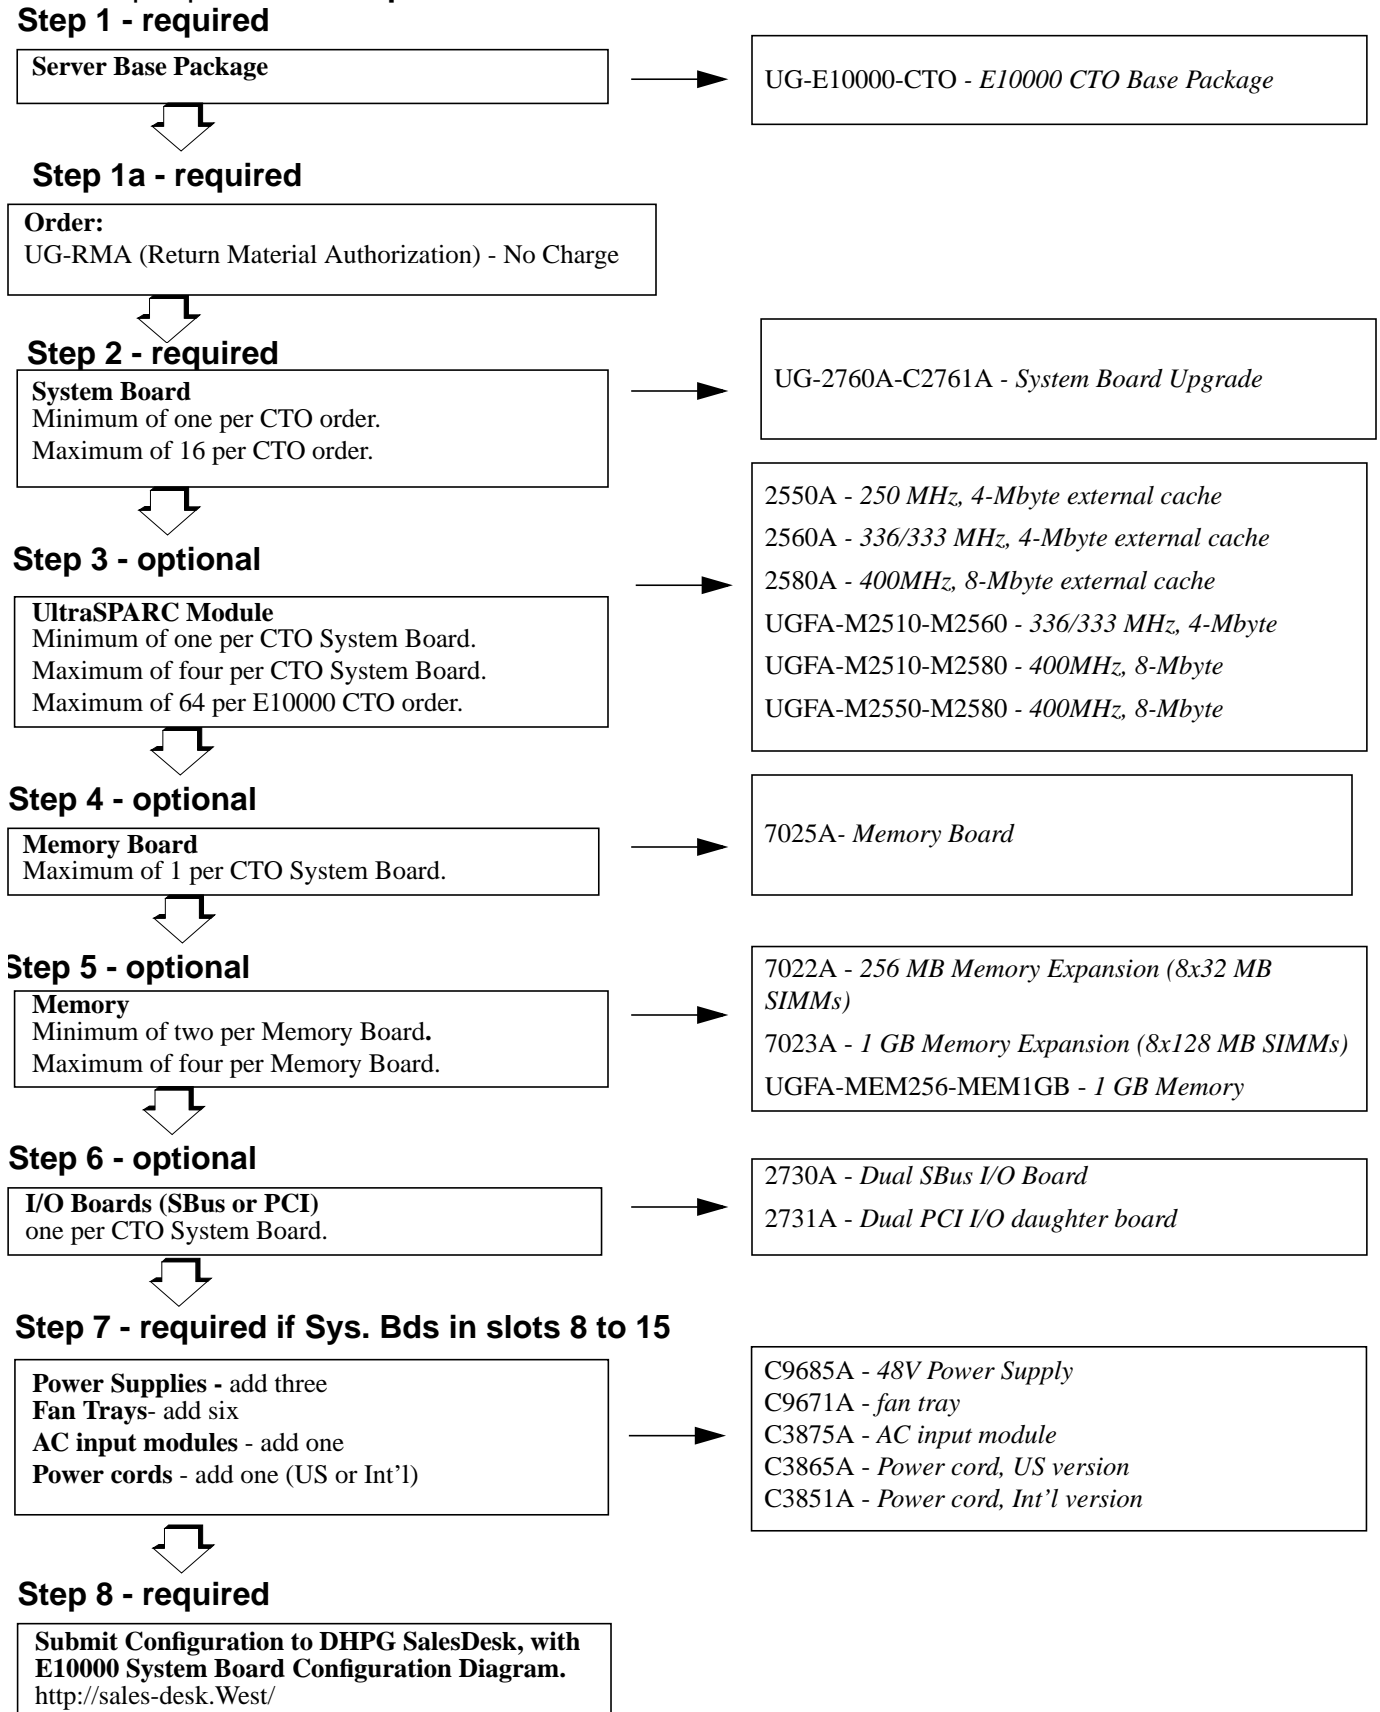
Step 1 - required

Server Base Package

UG-E10000-CTO - E10000 CTO Base Package

Step 1a - required

Order:
UG-RMA (Return Material Authorization) - No Charge

Step 2 - required

System Board
Minimum of one per CTO order.
Maximum of 16 per CTO order.

UG-2760A-C2761A - System Board Upgrade

Step 3 - optional

UltraSPARC Module
Minimum of one per CTO System Board.
Maximum of four per CTO System Board.
Maximum of 64 per E10000 CTO order.

2550A - 250 MHz, 4-Mbyte external cache
2560A - 336/333 MHz, 4-Mbyte external cache
2580A - 400MHz, 8-Mbyte external cache
UGFA-M2510-M2560 - 336/333 MHz, 4-Mbyte
UGFA-M2510-M2580 - 400MHz, 8-Mbyte
UGFA-M2550-M2580 - 400MHz, 8-Mbyte

Step 4 - optional

Memory Board
Maximum of 1 per CTO System Board.

7025A- Memory Board

Step 5 - optional

Memory
Minimum of two per Memory Board.
Maximum of four per Memory Board.

7022A - 256 MB Memory Expansion (8x32 MB SIMMs)
7023A - 1 GB Memory Expansion (8x128 MB SIMMs)
UGFA-MEM256-MEM1GB - 1 GB Memory

Step 6 - optional

I/O Boards (SBus or PCI)
one per CTO System Board.

2730A - Dual SBus I/O Board
2731A - Dual PCI I/O daughter board

Step 7 - required if Sys. Bds in slots 8 to 15

Power Supplies - add three
Fan Trays- add six
AC input modules - add one
Power cords - add one (US or Int'l)

C9685A - 48V Power Supply
C9671A - fan tray
C3875A - AC input module
C3865A - Power cord, US version
C3851A - Power cord, Int'l version

Step 8 - required

Submit Configuration to DHPG SalesDesk, with E10000 System Board Configuration Diagram.
http://sales-desk.West/